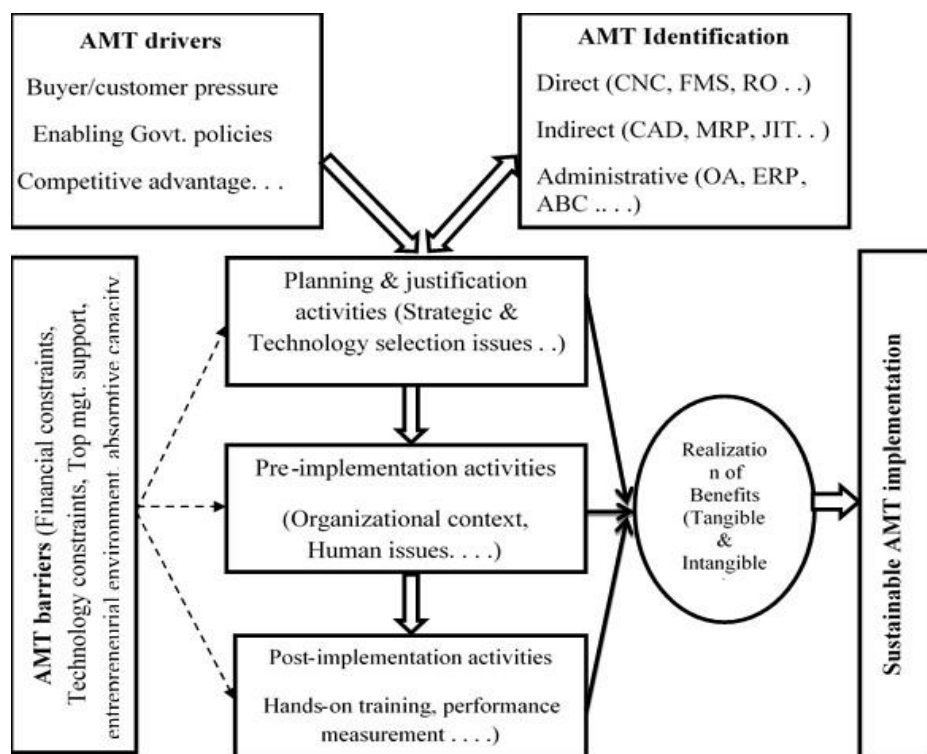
AMT drivers

Buyer/customer pressure

Enabling Govt. policies

Competitive advantage. . .

AMT Identification

Direct (CNC, FMS, RO . .)

Indirect (CAD, MRP, JIT. . )

Administrative (OA, ERP, ABC .. . .)

AMT barriers (Financial constraints, Technology constraints, Top mgt. support, entrepreneurial environment, absorptive capacity

Planning & justification activities (Strategic & Technology selection issues . .)

Pre-implementation activities

(Organizational context, Human issues. . . .)

Post-implementation activities

Hands-on training, performance measurement . . . .)

Realization of Benefits (Tangible & Intangible

Sustainable AMT implementation